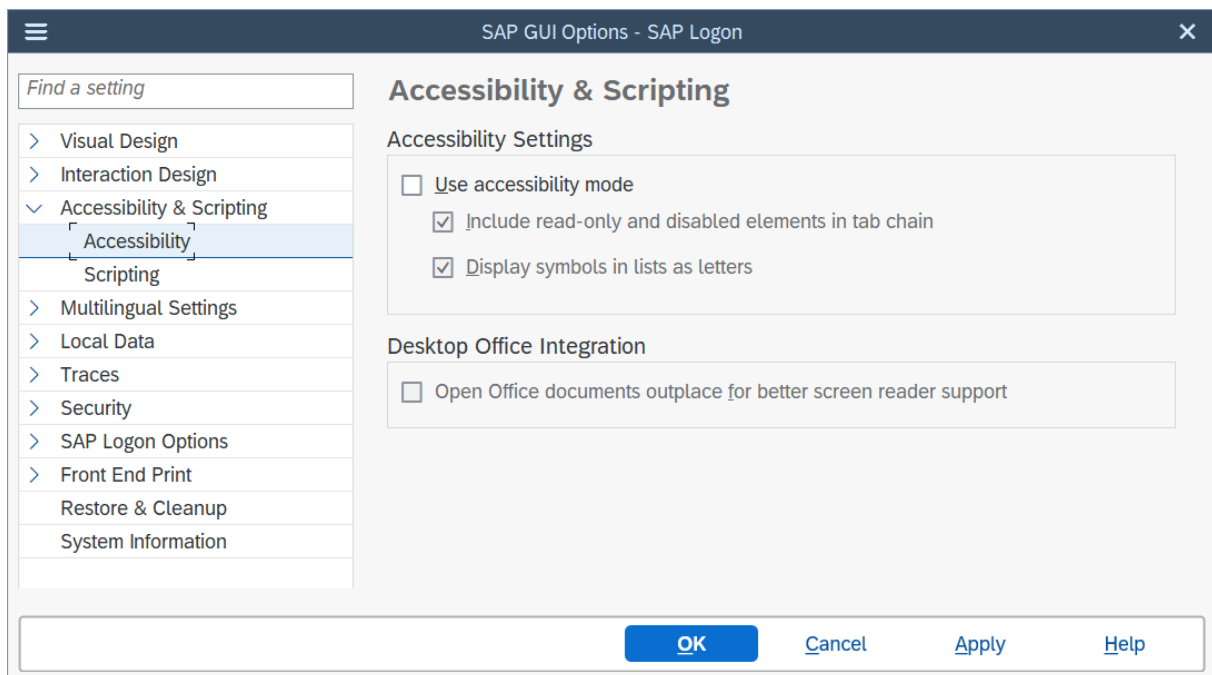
SAP GUI Options - SAP Logon

Find a setting

Visual Design
Interaction Design
Accessibility & Scripting
Accessibility
Scripting
Multilingual Settings
Local Data
Traces
Security
SAP Logon Options
Front End Print
Restore & Cleanup
System Information

Accessibility & Scripting

Accessibility Settings

Use accessibility mode

Include read-only and disabled elements in tab chain

Display symbols in lists as letters

Desktop Office Integration

Open Office documents outplace for better screen reader support

OK Cancel Apply Help